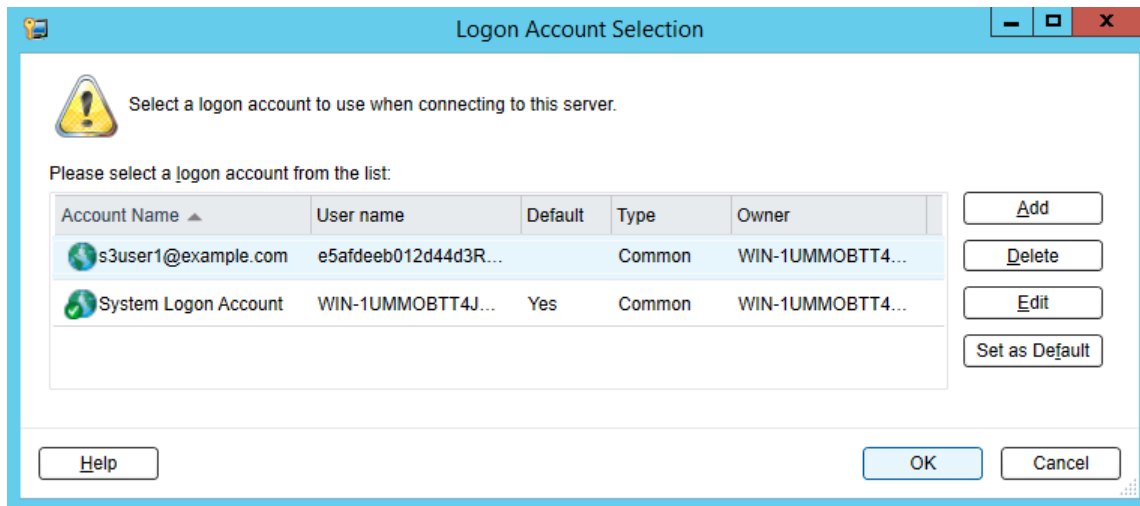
Logon Account Selection

Select a logon account to use when connecting to this server.

Please select a logon account from the list:

| Account Name | User name | Default | Type | Owner |
|---|---|---|---|---|
| s3user1@example.com | e5afdeeb012d44d3R... | | Common | WIN-1UMMOBTT4... |
| System Logon Account | WIN-1UMMOBTT4J... | Yes | Common | WIN-1UMMOBTT4... |

Add
Delete
Edit
Set as Default

Help
OK
Cancel